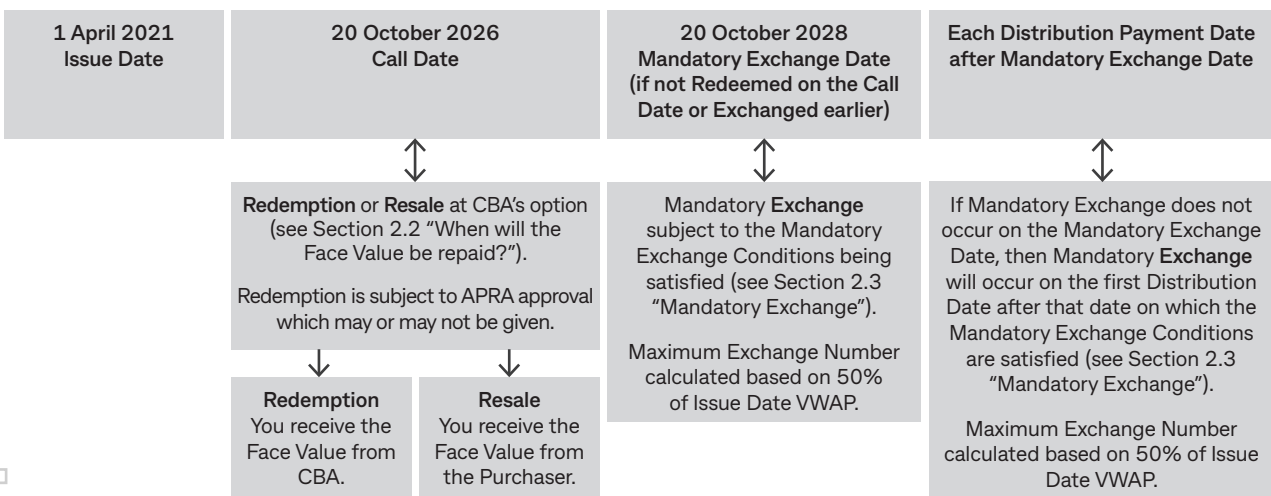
1 April 2021
Issue Date

20 October 2026
Call Date

Redemption or Resale at CBA's option (see Section 2.2 "When will the Face Value be repaid?").

Redemption is subject to APRA approval which may or may not be given.

Redemption
You receive the Face Value from CBA.

Resale
You receive the Face Value from the Purchaser.

20 October 2028
Mandatory Exchange Date
(if not Redeemed on the Call Date or Exchanged earlier)

Mandatory Exchange subject to the Mandatory Exchange Conditions being satisfied (see Section 2.3 "Mandatory Exchange").

Maximum Exchange Number calculated based on 50% of Issue Date VWAP.

Each Distribution Payment Date after Mandatory Exchange Date

If Mandatory Exchange does not occur on the Mandatory Exchange Date, then Mandatory Exchange will occur on the first Distribution Date after that date on which the Mandatory Exchange Conditions are satisfied (see Section 2.3 "Mandatory Exchange").

Maximum Exchange Number calculated based on 50% of Issue Date VWAP.